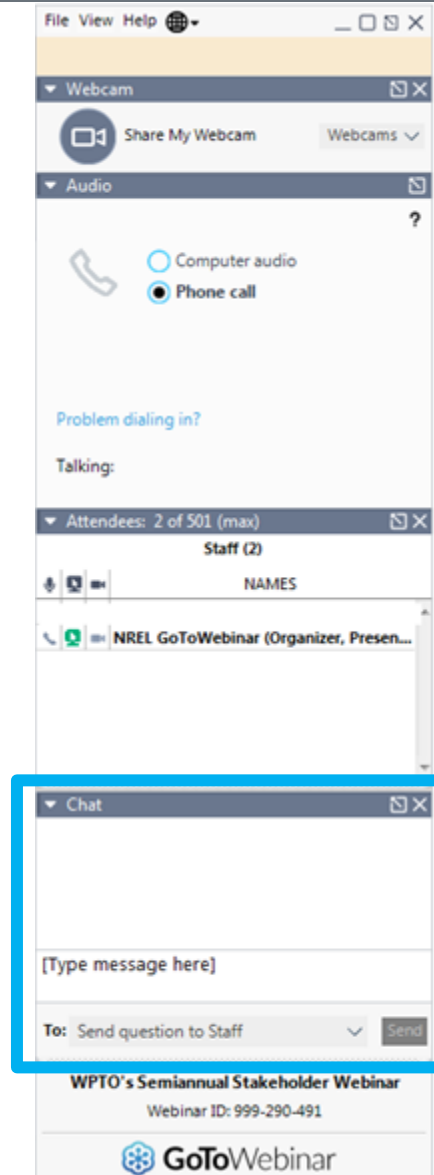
File View Help

Webcam

Share My Webcam

Webcams

Audio

?

Computer audio

Phone call

Problem dialing in?

Talking:

Attendees: 2 of 501 (max)

Staff (2)

NAMES

NREL GoToWebinar (Organizer, Presen...

Chat

[Type message here]

To: Send question to Staff

Send

WPTO's Semiannual Stakeholder Webinar

Webinar ID: 999-290-491

GoToWebinar